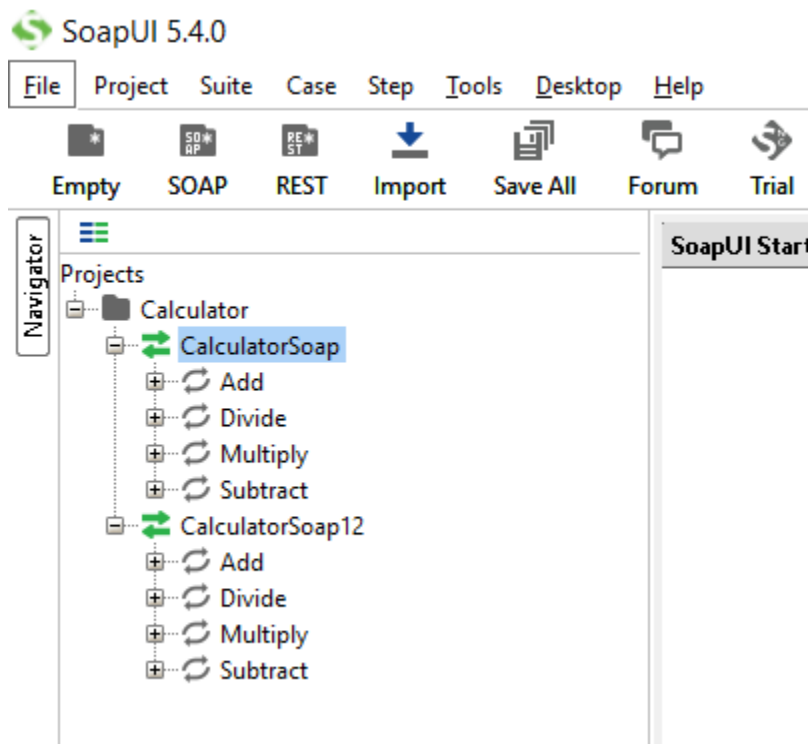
SoapUI 5.4.0

File Project Suite Case Step Tools Desktop Help

SOAP RE ST

Empty SOAP REST Import Save All Forum Trial

Navigator

Projects
Calculator
CalculatorSoap
Add
Divide
Multiply
Subtract
CalculatorSoap12
Add
Divide
Multiply
Subtract

SoapUI Start